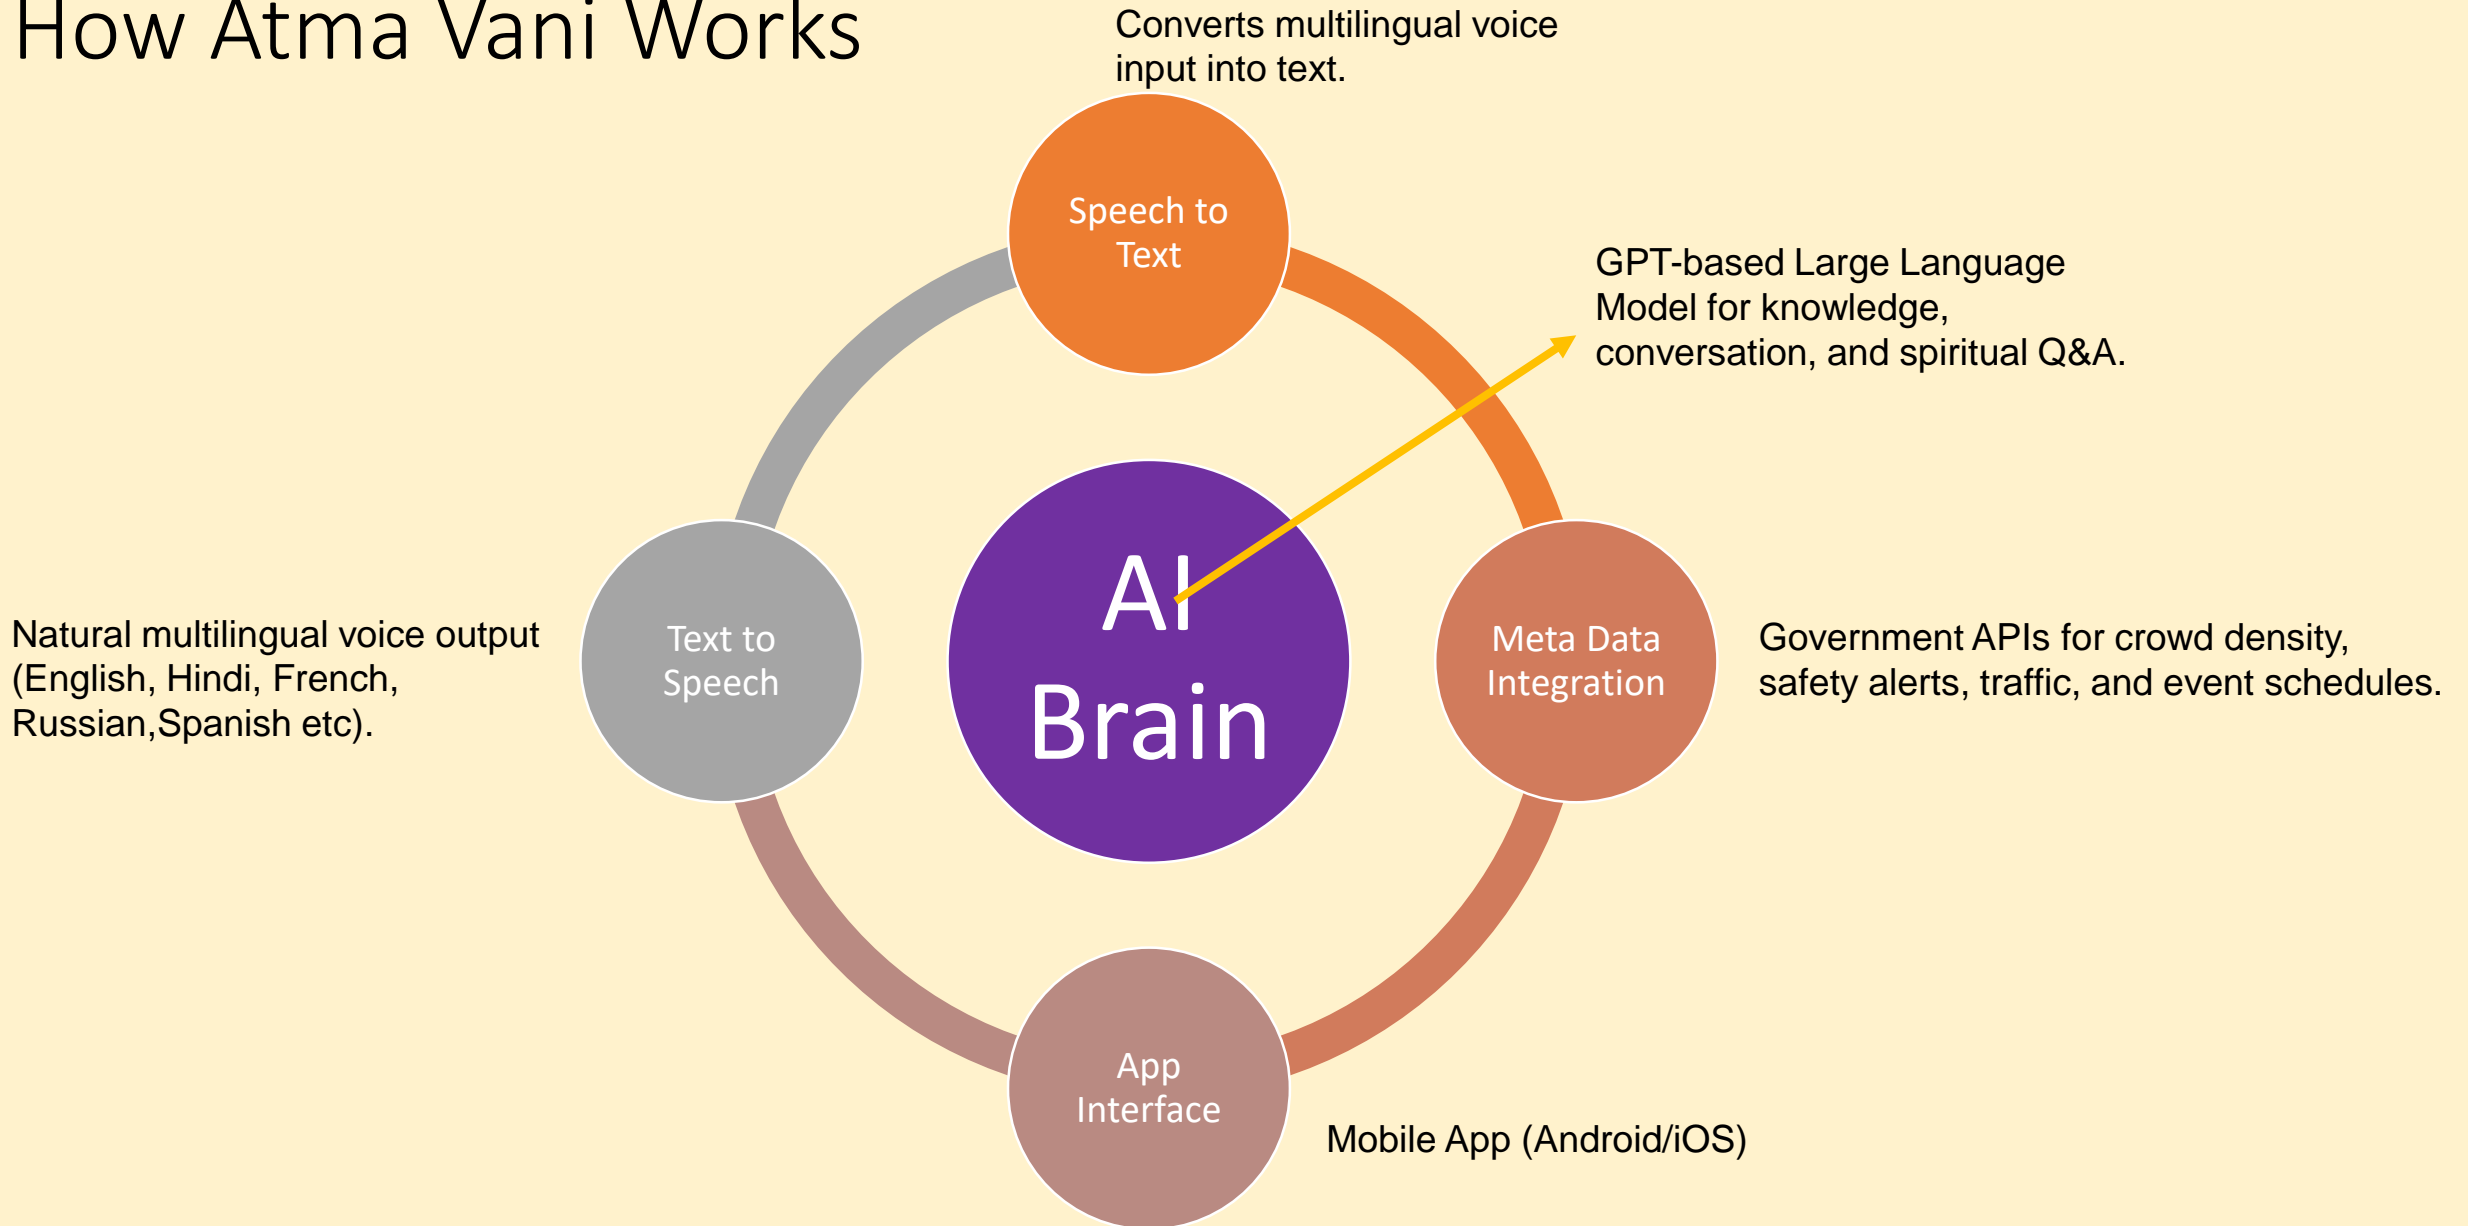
How Atma Vani Works

Converts multilingual voice input into text.

Speech to Text

GPT-based Large Language Model for knowledge, conversation, and spiritual Q&A.

Natural multilingual voice output (English, Hindi, French, Russian,Spanish etc).

Text to Speech

AI Brain

Meta Data Integration

Government APIs for crowd density, safety alerts, traffic, and event schedules.

App Interface

Mobile App (Android/iOS)